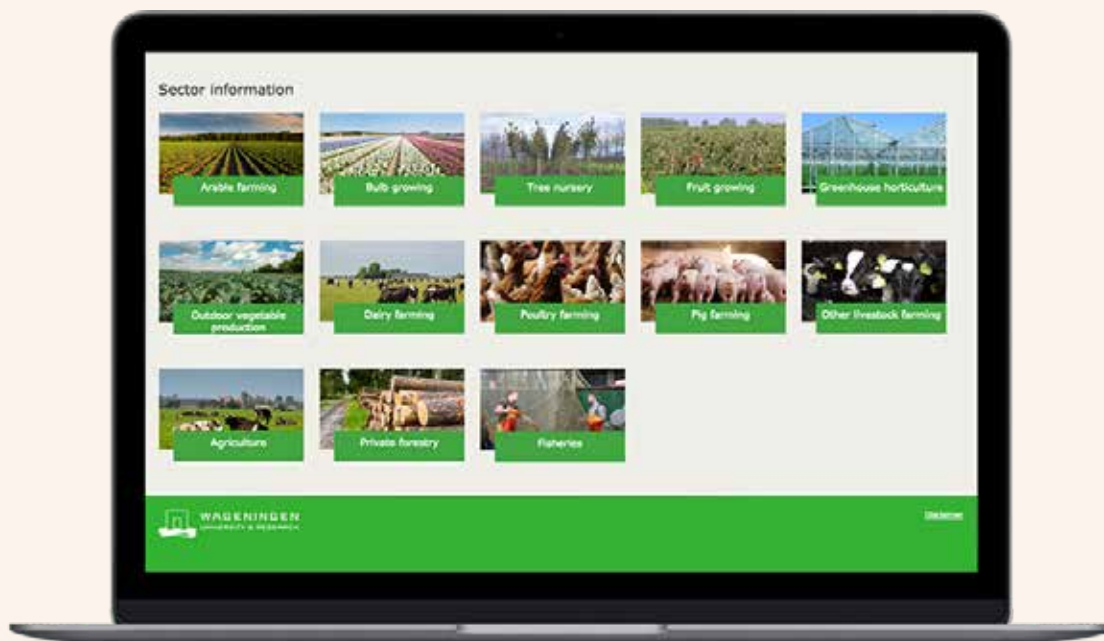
Sector information

Arable farming

Bulb growing

Tree nursery

Fruit growing

Greenhouse horticulture

Outdoor vegetable production

Dairy farming

Poultry farming

Pig farming

Other livestock farming

Agriculture

Private forestry

Fisheries

WAGENINGEN UNIVERSITY & RESEARCH

Disclaimer